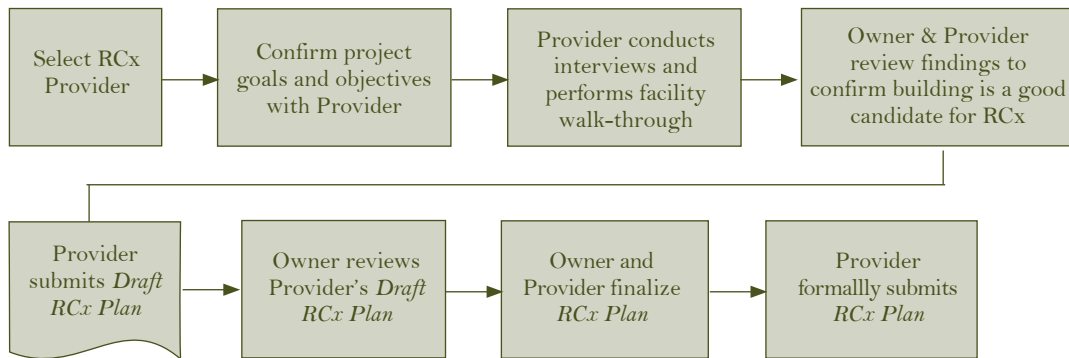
Select RCx Provider

Confirm project goals and objectives with Provider

Provider conducts interviews and performs facility walk-through

Owner & Provider review findings to confirm building is a good candidate for RCx

Provider submits *Draft RCx Plan*

Owner reviews Provider's *Draft RCx Plan*

Owner and Provider finalize *RCx Plan*

Provider formallly submits *RCx Plan*